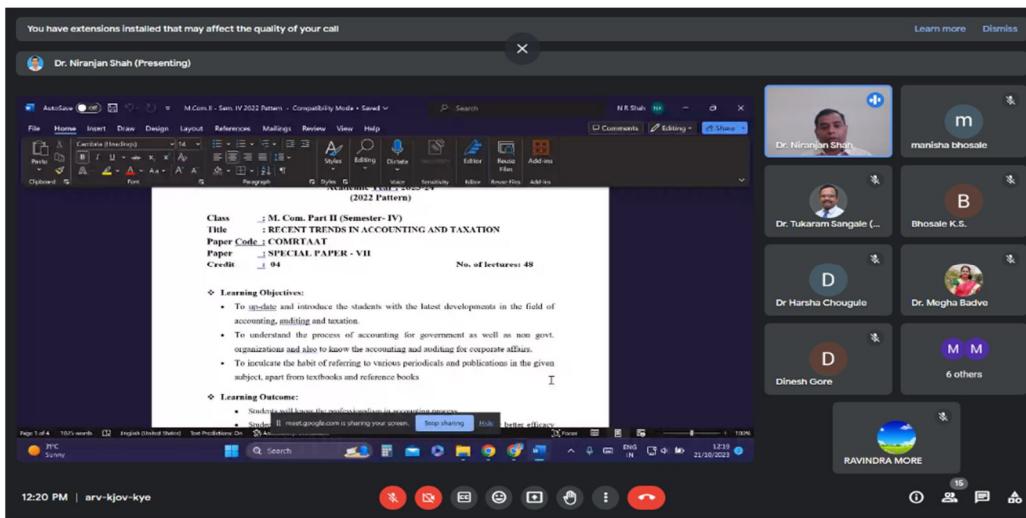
You have extensions installed that may affect the quality of your call

Learn more Dismiss

Dr. Niranjan Shah (Presenting)

AutoSave M.Com.II - Sem. IV 2022 Pattern - Compatibility Mode • Saved Search N R Shah

File Home Insert Draw Design Layout References Mailings Review View Help Comments Editing Share

Paste Cambria (Headings) 14 Styles Editing Dictate Sensitivity Editor Reuse Files Add-ins

Clipboard Font Paragraph Styles Voice Sensitivity Editor Reuse Files Add-ins

Academic Year : 2023-24
(2022 Pattern)

Class : M. Com. Part II (Semester- IV)
Title : RECENT TRENDS IN ACCOUNTING AND TAXATION
Paper Code : COMRTAAT
Paper : SPECIAL PAPER - VII
Credit : 04 No. of lectures: 48

❖ Learning Objectives:
• To up-date and introduce the students with the latest developments in the field of accounting, auditing and taxation.
• To understand the process of accounting for government as well as non govt. organizations and also to know the accounting and auditing for corporate affairs.
• To inculcate the habit of referring to various periodicals and publications in the given subject, apart from textbooks and reference books

❖ Learning Outcome:
• Students will know the professionalism in accounting process
• Stude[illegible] better efficacy

Page 1 of 4 1025 words English (United States) Text Predictions: On meet.google.com is sharing your screen. Stop sharing Hide Focus 100%

29°C Sunny Search ENG IN 12:19 21/10/2023

Dr. Niranjan Shah
manisha bhosale
Dr. Tukaram Sangale (...
Bhosale K.S.
Dr Harsha Chougule
Dr. Megha Badve
Dinesh Gore
6 others
RAVINDRA MORE

12:20 PM | arv-kjov-kye

15